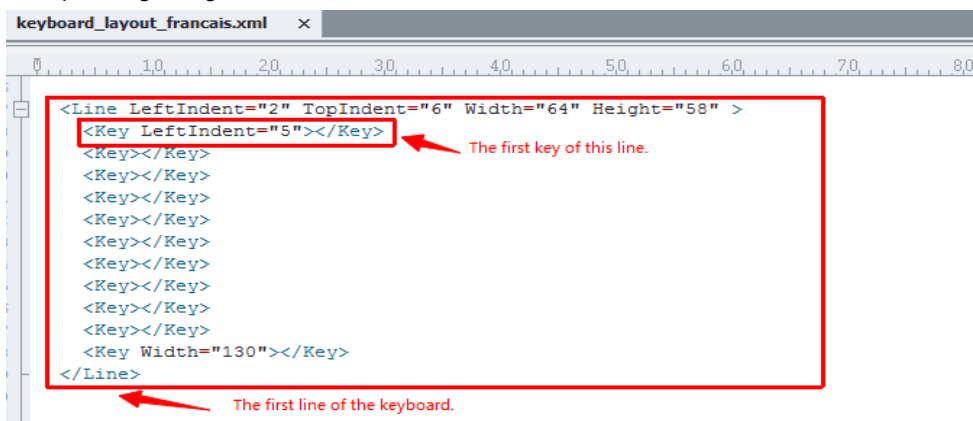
keyboard_layout_francais.xml ×

0 1,0 2,0 3,0 4,0 5,0 6,0 7,0 8,0

<Line LeftIndent="2" TopIndent="6" Width="64" Height="58" >
<Key LeftIndent="5"></Key>
<Key></Key>
<Key></Key>
<Key></Key>
<Key></Key>
<Key></Key>
<Key></Key>
<Key></Key>
<Key></Key>
<Key></Key>
<Key Width="130"></Key>
</Line>

The first key of this line.

The first line of the keyboard.